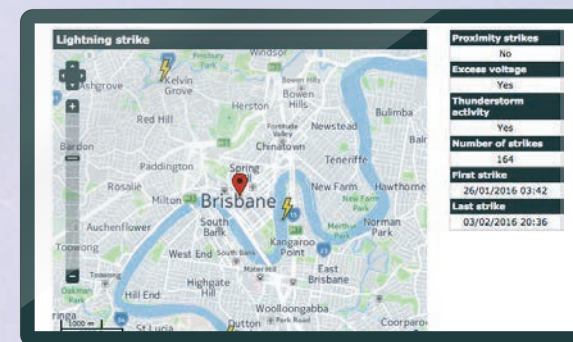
Lightning strike

Windsor
Kelvin Grove
Ashgrove
Bowen Hills
Herston
Bowen Hills
Red Hill
Newstead
Bulimba
Bardon
Fortitude Valley
Chinatown
Paddington
Spring Hill
Teneriffe
Rosalie
Milton
Brisbane
New Farm
Hawthorne
Auchenflower
South Bank
Norman Park
Toowong
West End
Kangaroo Point
Highgate Hill
East Brisbane
Hill End
Woolloongabba
Dutton Park
St Lucia
Coorparoo
1000 m

| Proximity strikes |
|---|
| No |
| Excess voltage |
| Yes |
| Thunderstorm activity |
| Yes |
| Number of strikes |
| 164 |
| First strike |
| 26/01/2016 03:42 |
| Last strike |
| 03/02/2016 20:36 |